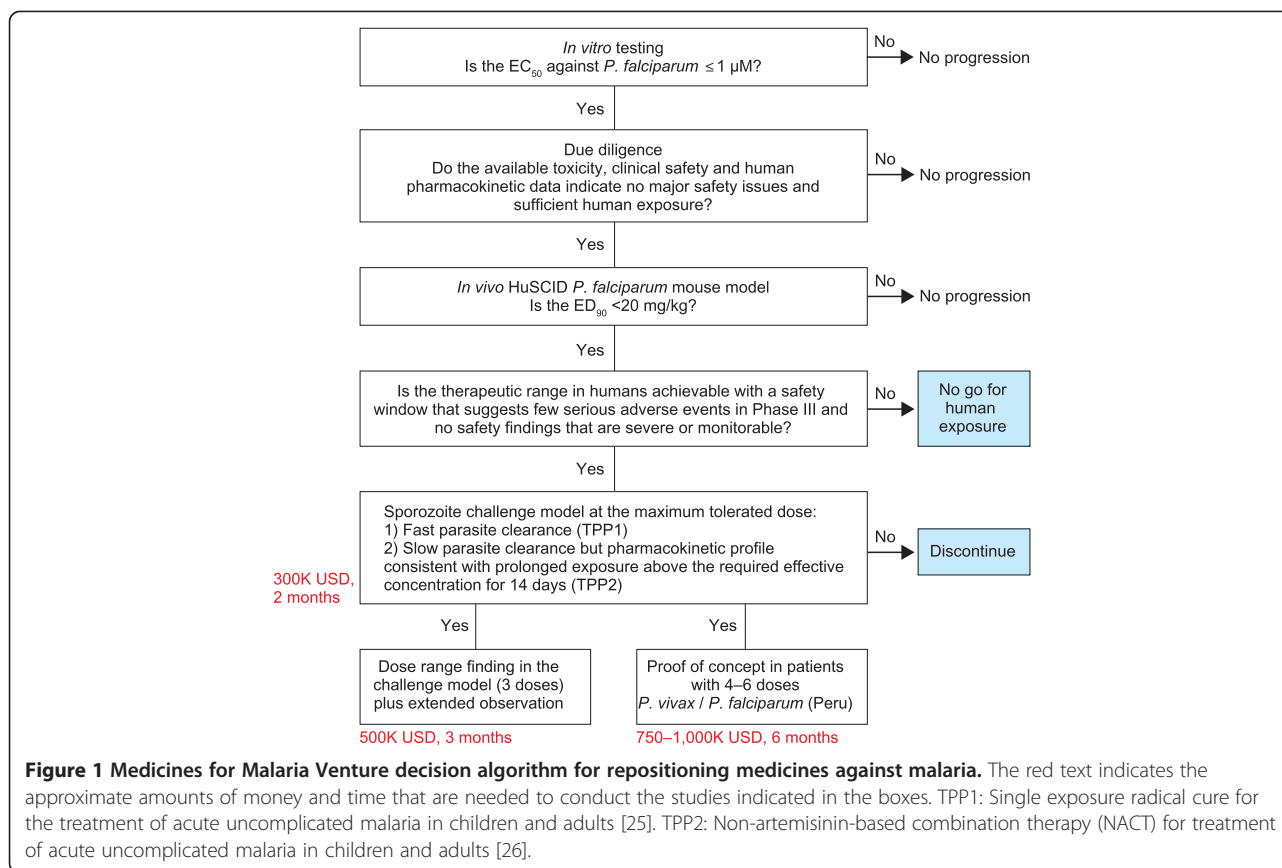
In vitro testing
Is the $EC_{50}$ against P. falciparum $\leq 1$ μM?

No

No progression

Yes

Due diligence
Do the available toxicity, clinical safety and human pharmacokinetic data indicate no major safety issues and sufficient human exposure?

No

No progression

Yes

In vivo HuSCID P. falciparum mouse model
Is the $ED_{90}$ <20 mg/kg?

No

No progression

Yes

Is the therapeutic range in humans achievable with a safety window that suggests few serious adverse events in Phase III and no safety findings that are severe or monitorable?

No

No go for human exposure

Yes

Sporozoite challenge model at the maximum tolerated dose:
1) Fast parasite clearance (TPP1)
2) Slow parasite clearance but pharmacokinetic profile consistent with prolonged exposure above the required effective concentration for 14 days (TPP2)

No

Discontinue

300K USD, 2 months

Yes

Yes

Dose range finding in the challenge model (3 doses) plus extended observation

500K USD, 3 months

Proof of concept in patients with 4–6 doses
P. vivax / P. falciparum (Peru)

750–1,000K USD, 6 months

Figure 1 Medicines for Malaria Venture decision algorithm for repositioning medicines against malaria. The red text indicates the approximate amounts of money and time that are needed to conduct the studies indicated in the boxes. TPP1: Single exposure radical cure for the treatment of acute uncomplicated malaria in children and adults [25]. TPP2: Non-artemisinin-based combination therapy (NACT) for treatment of acute uncomplicated malaria in children and adults [26].